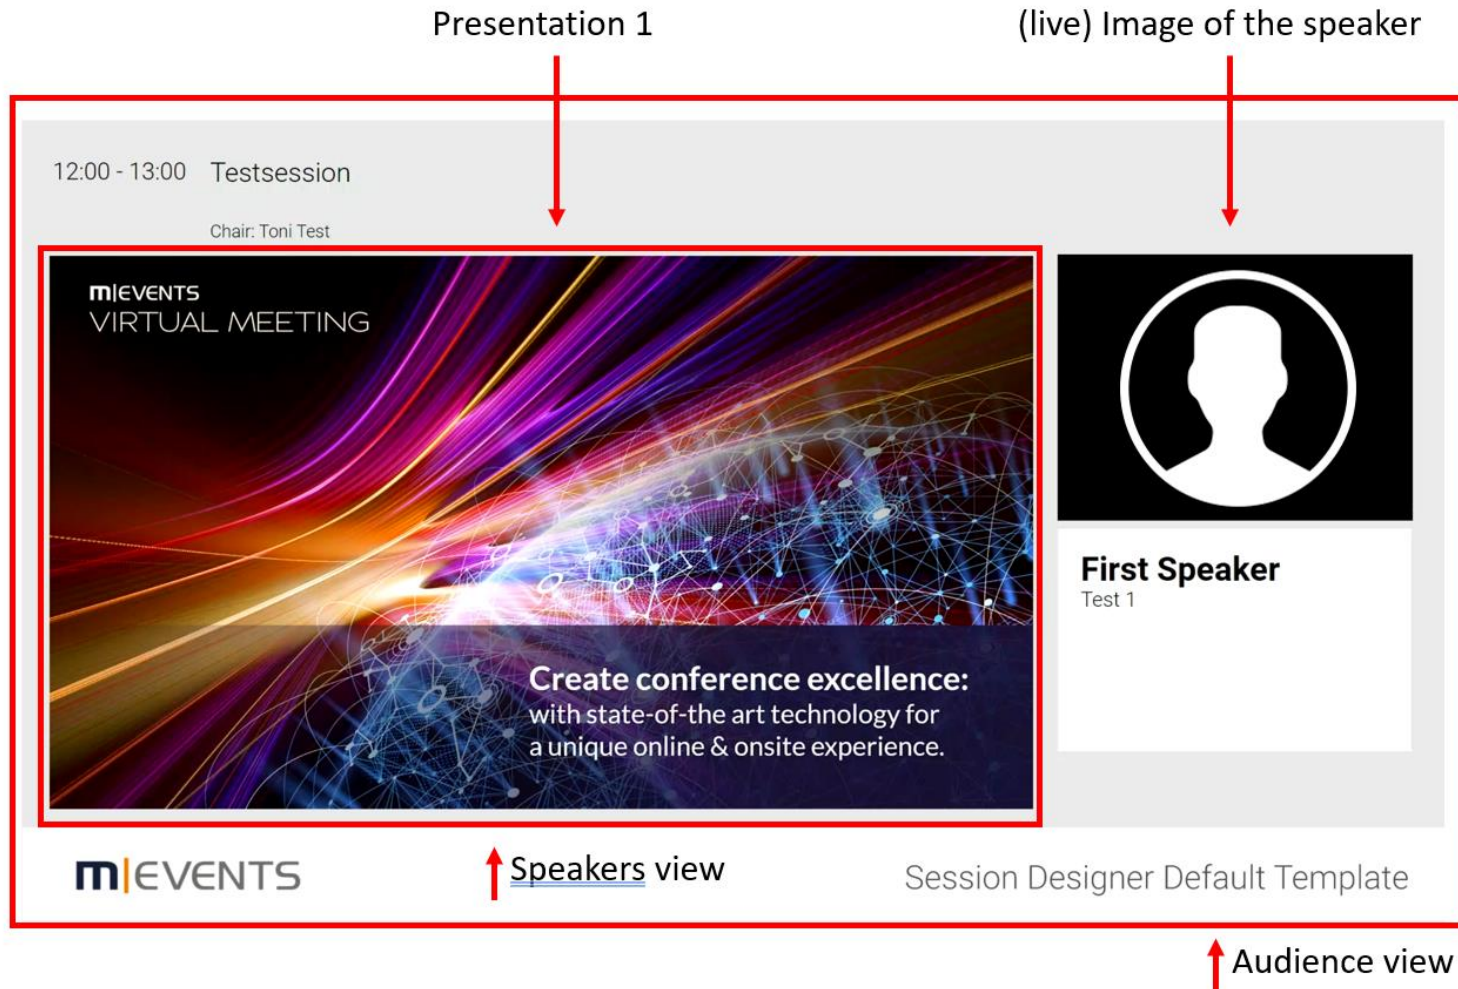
Presentation 1

(live) Image of the speaker

12:00 - 13:00 Testsession

Chair: Toni Test

m|EVENTS
VIRTUAL MEETING

Create conference excellence:
with state-of-the art technology for a unique online & onsite experience.

First Speaker
Test 1

m|EVENTS

Speakers view

Session Designer Default Template

Audience view